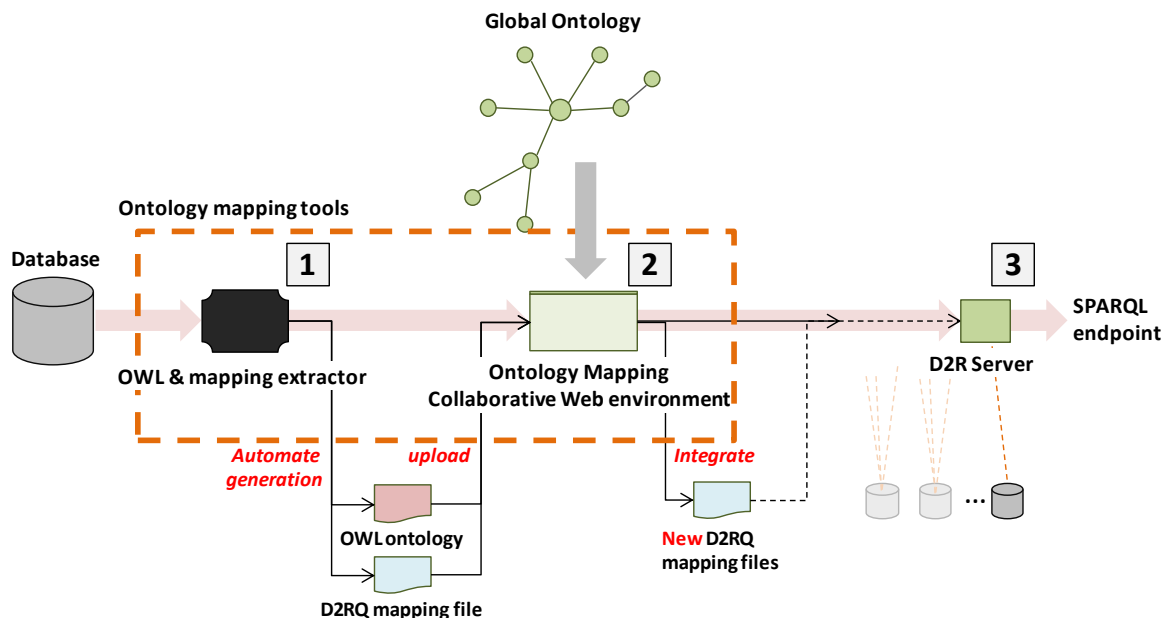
Global Ontology

Ontology mapping tools

Database

1

2

3

SPARQL endpoint

OWL & mapping extractor

Ontology Mapping Collaborative Web environment

D2R Server

Automate generation

upload

Integrate

OWL ontology

D2RQ mapping file

New D2RQ mapping files

...